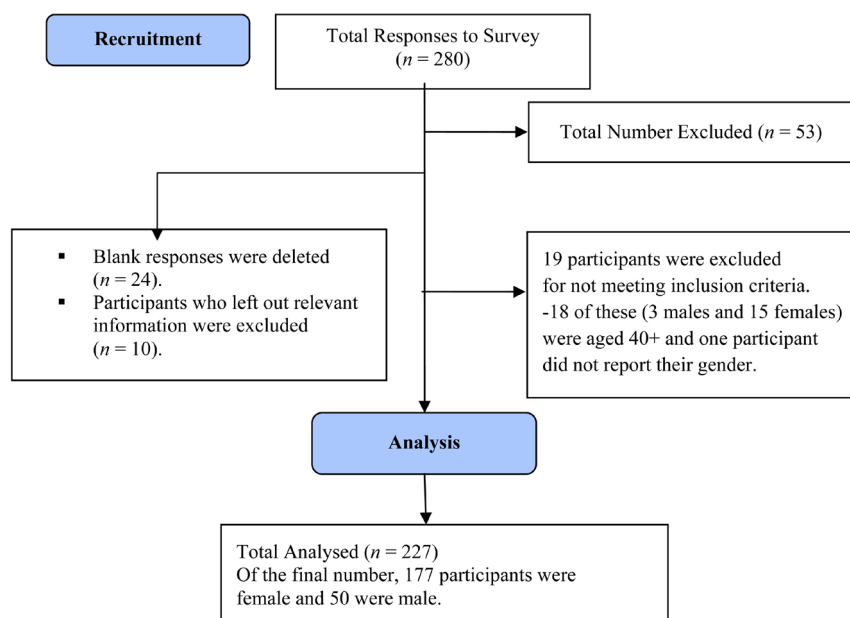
Recruitment

Total Responses to Survey ($n$ = 280)

Total Number Excluded ($n$ = 53)

- Blank responses were deleted ($n$ = 24).
- Participants who left out relevant information were excluded ($n$ = 10).

19 participants were excluded for not meeting inclusion criteria. -18 of these (3 males and 15 females) were aged 40+ and one participant did not report their gender.

Analysis

Total Analysed ($n$ = 227)
Of the final number, 177 participants were female and 50 were male.